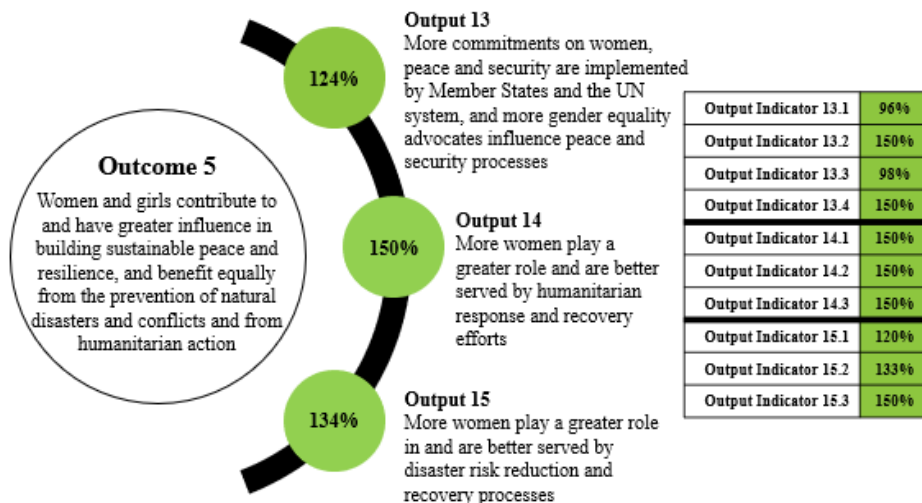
Outcome 5

Women and girls contribute to and have greater influence in building sustainable peace and resilience, and benefit equally from the prevention of natural disasters and conflicts and from humanitarian action

124%

Output 13
More commitments on women, peace and security are implemented by Member States and the UN system, and more gender equality advocates influence peace and security processes

150%

Output 14
More women play a greater role and are better served by humanitarian response and recovery efforts

134%

Output 15
More women play a greater role in and are better served by disaster risk reduction and recovery processes

| Output Indicator 13.1 | 96% |
|---|---|
| Output Indicator 13.2 | 150% |
| Output Indicator 13.3 | 98% |
| Output Indicator 13.4 | 150% |
| Output Indicator 14.1 | 150% |
| Output Indicator 14.2 | 150% |
| Output Indicator 14.3 | 150% |
| Output Indicator 15.1 | 120% |
| Output Indicator 15.2 | 133% |
| Output Indicator 15.3 | 150% |